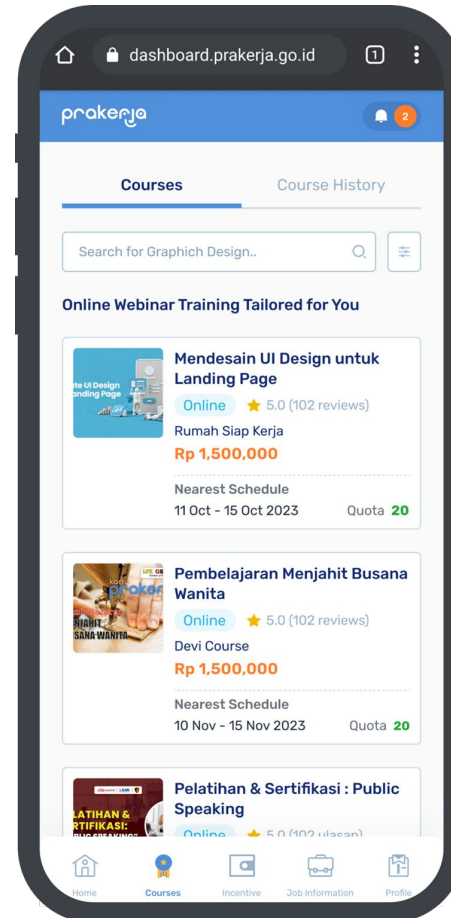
dashboard.prakerja.go.id

1

prakerja

2

Courses

Course History

Search for Graphich Design..

Online Webinar Training Tailored for You

ite UI Design
anding Page

Mendesain UI Design untuk Landing Page

Online

5.0 (102 reviews)

Rumah Siap Kerja

Rp 1,500,000

Nearest Schedule

11 Oct - 15 Oct 2023

Quota 20

praker
NJAHIT
SANA WANITA

Pembelajaran Menjahit Busana Wanita

Online

5.0 (102 reviews)

Devi Course

Rp 1,500,000

Nearest Schedule

10 Nov - 15 Nov 2023

Quota 20

LATIHAN &
RTIFIKASI:

Pelatihan & Sertifikasi : Public Speaking

Online

5.0 (102 ulasan)

Home

Courses

Incentive

Job Information

Profile